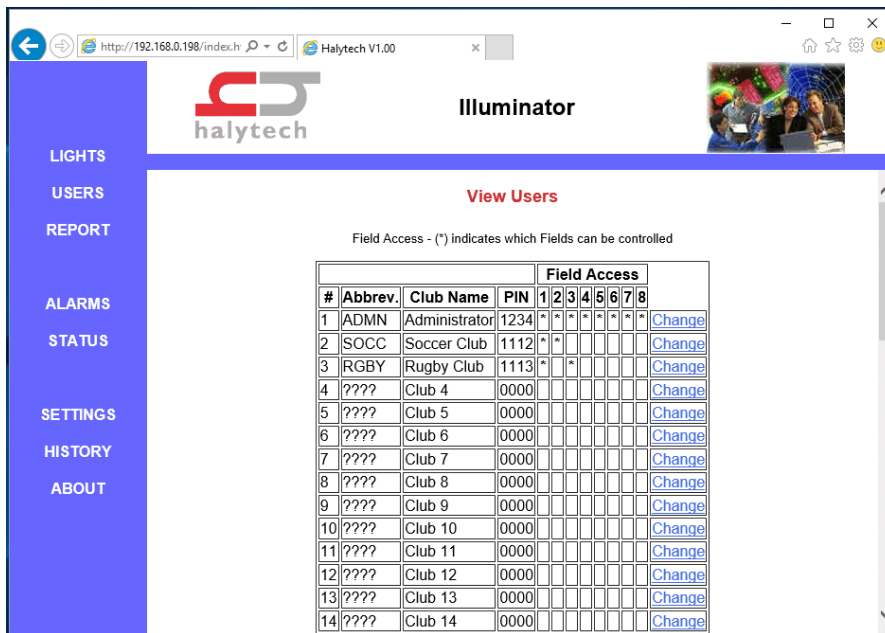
http://192.168.0.198/index.h
Halytech V1.00

halytech

Illuminator

LIGHTS
USERS
REPORT

ALARMS
STATUS

SETTINGS
HISTORY
ABOUT

View Users

Field Access - (*) indicates which Fields can be controlled

| | | | | Field Access | | | | | | | | |
|---|---|---|---|---|---|---|---|---|---|---|---|---|
| # | Abbrev. | Club Name | PIN | 1 | 2 | 3 | 4 | 5 | 6 | 7 | 8 | |
| 1 | ADMN | Administrator | 1234 | * | * | * | * | * | * | * | * | Change |
| 2 | SOCC | Soccer Club | 1112 | * | * | | | | | | | Change |
| 3 | RGBY | Rugby Club | 1113 | * | | * | | | | | | Change |
| 4 | ???? | Club 4 | 0000 | | | | | | | | | Change |
| 5 | ???? | Club 5 | 0000 | | | | | | | | | Change |
| 6 | ???? | Club 6 | 0000 | | | | | | | | | Change |
| 7 | ???? | Club 7 | 0000 | | | | | | | | | Change |
| 8 | ???? | Club 8 | 0000 | | | | | | | | | Change |
| 9 | ???? | Club 9 | 0000 | | | | | | | | | Change |
| 10 | ???? | Club 10 | 0000 | | | | | | | | | Change |
| 11 | ???? | Club 11 | 0000 | | | | | | | | | Change |
| 12 | ???? | Club 12 | 0000 | | | | | | | | | Change |
| 13 | ???? | Club 13 | 0000 | | | | | | | | | Change |
| 14 | ???? | Club 14 | 0000 | | | | | | | | | Change |